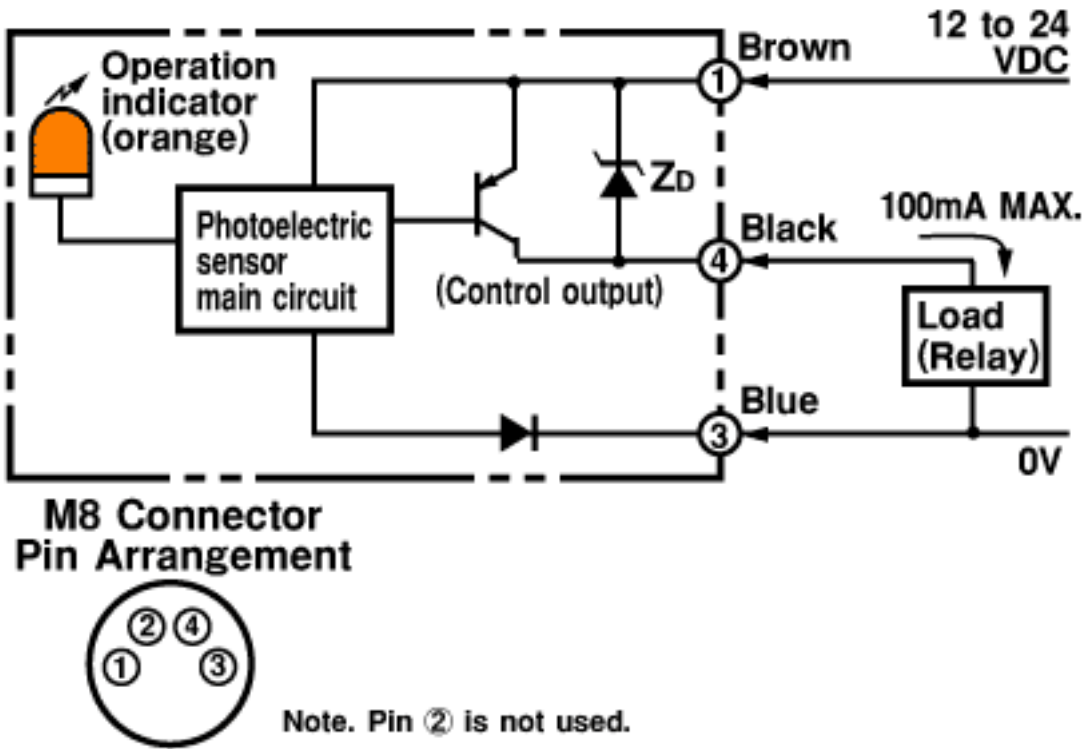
Operation indicator (orange)

Photoelectric sensor main circuit

$Z_D$

(Control output)

Brown

12 to 24 VDC

①

Black

④

100mA MAX.

Load (Relay)

Blue

③

0V

M8 Connector Pin Arrangement

②④
①③

Note. Pin ② is not used.